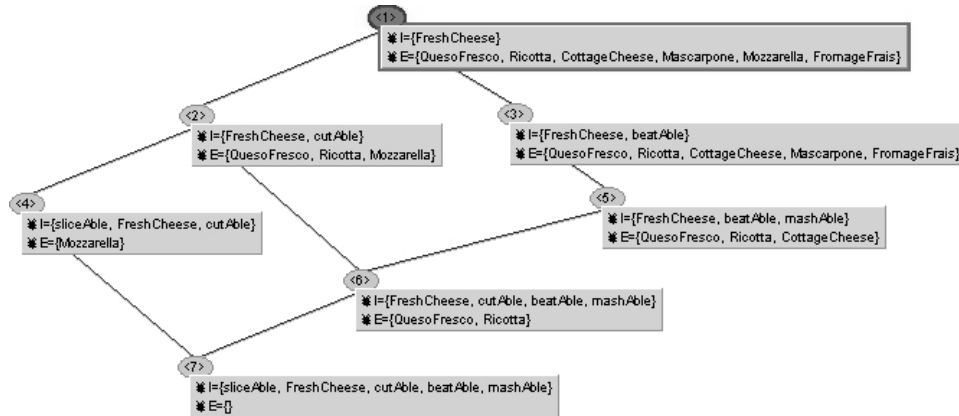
<1>
I={FreshCheese}
E={QuesoFresco, Ricotta, CottageCheese, Mascarpone, Mozzarella, FromageFrais}

<2>
I={FreshCheese, cutAble}
E={QuesoFresco, Ricotta, Mozzarella}

<3>
I={FreshCheese, beatAble}
E={QuesoFresco, Ricotta, CottageCheese, Mascarpone, FromageFrais}

<4>
I={sliceAble, FreshCheese, cutAble}
E={Mozzarella}

<5>
I={FreshCheese, beatAble, mashAble}
E={QuesoFresco, Ricotta, CottageCheese}

<6>
I={FreshCheese, cutAble, beatAble, mashAble}
E={QuesoFresco, Ricotta}

<7>
I={sliceAble, FreshCheese, cutAble, beatAble, mashAble}
E={}